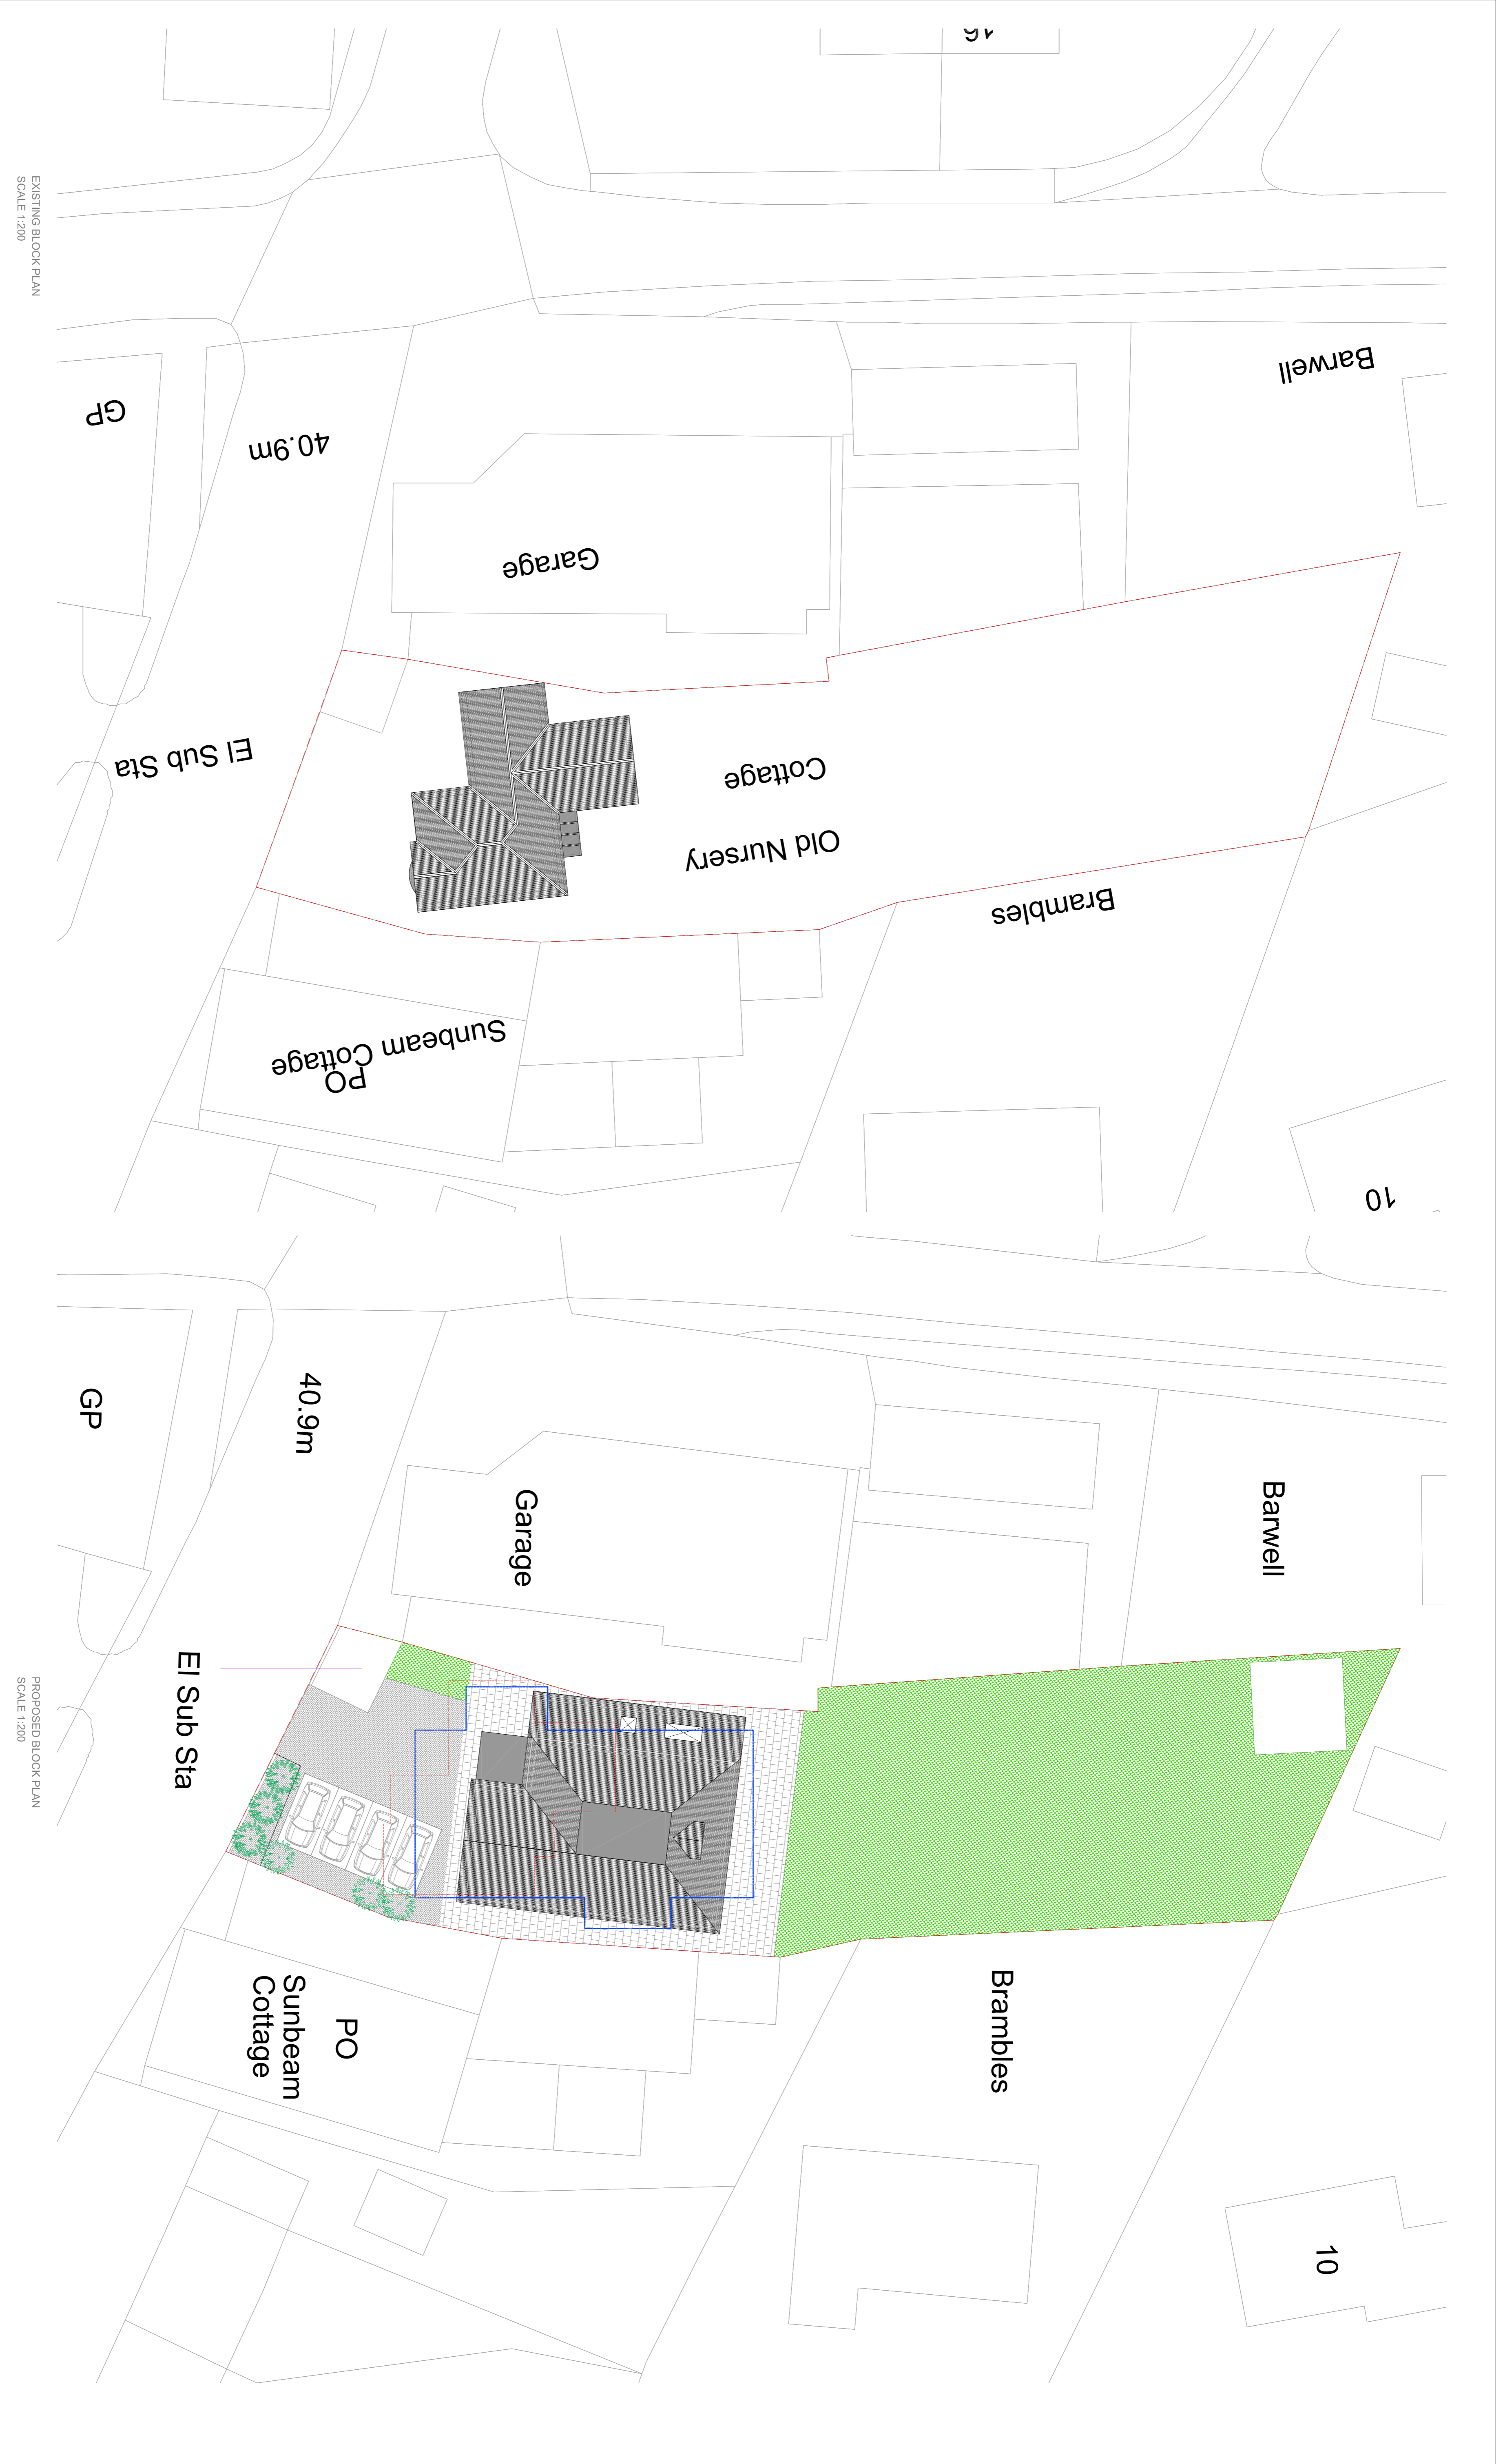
EXISTING BLOCK PLAN
SCALE 1:200

GP

40.9m

Garage

Barwell

El Sub Sta

Cottage

Old Nursery

Brambles

Sunbeam Cottage
PO

10

PROPOSED BLOCK PLAN
SCALE 1:200

GP

40.9m

Garage

Barwell

El Sub Sta

Brambles

PO
Sunbeam
Cottage

10